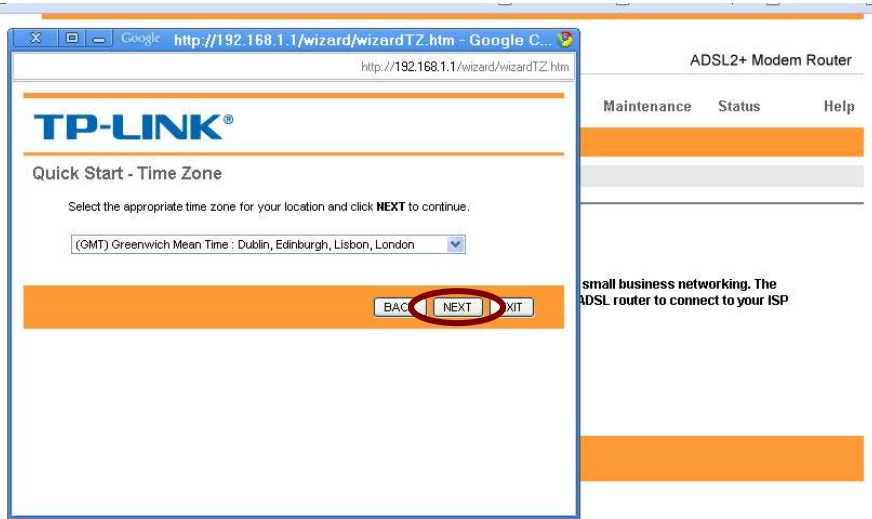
Google http://192.168.1.1/wizard/wizardTZ.htm - Google C...

http://192.168.1.1/wizard/wizardTZ.htm

TP-LINK®

Quick Start - Time Zone

Select the appropriate time zone for your location and click **NEXT** to continue.

(GMT) Greenwich Mean Time : Dublin, Edinburgh, Lisbon, London

BAC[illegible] NEXT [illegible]XIT

ADSL2+ Modem Router

Maintenance Status Help

small business networking. The ADSL router to connect to your ISP